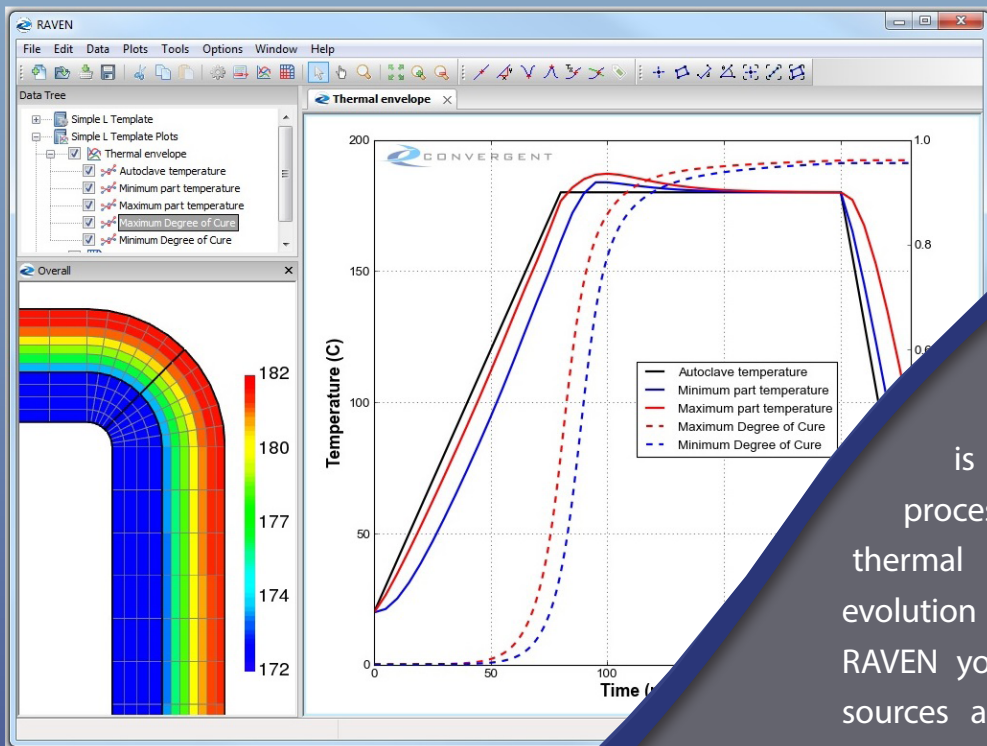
RAVEN

File Edit Data Plots Tools Options Window Help

Data Tree

Simple L Template
Simple L Template Plots
Thermal envelope
Autoclave temperature
Minimum part temperature
Maximum part temperature
Maximum Degree of Cure
Minimum Degree of Cure

Overall

182
180
177
174
172

Thermal envelope

CONVERGENT

200
150
100
50
0

Temperature (C)

0
50
100

Time (

1.0
0.8
0.

Autoclave temperature
Minimum part temperature
Maximum part temperature
Maximum Degree of Cure
Minimum Degree of Cure

is
proces
thermal
evolution
RAVEN yo
sources a